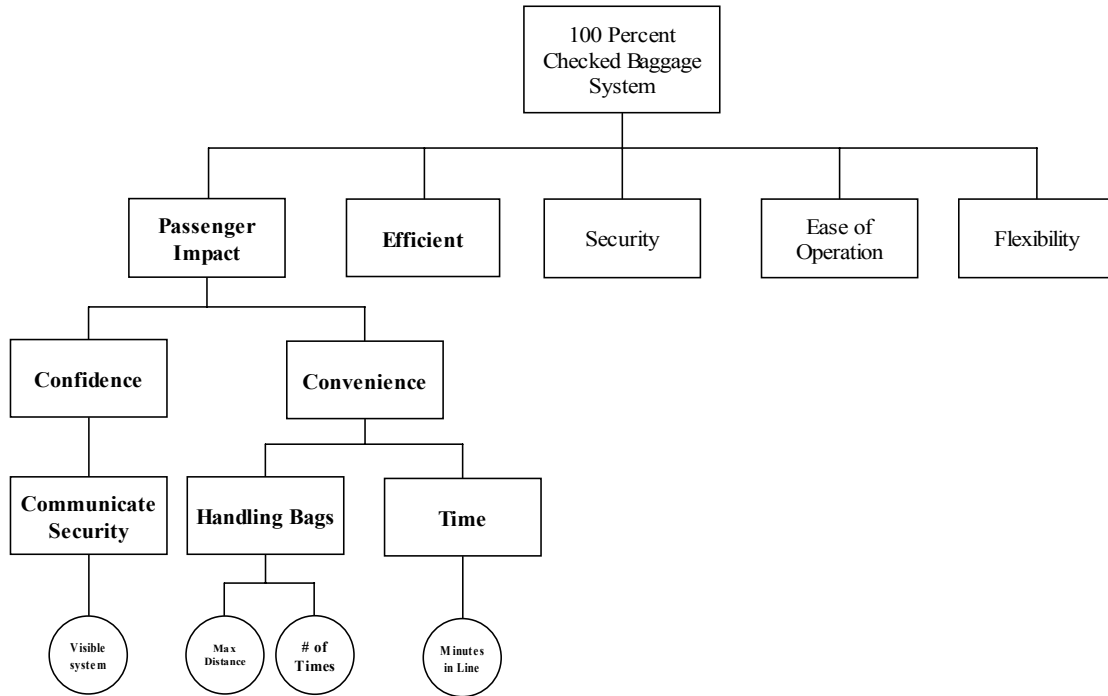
100 Percent Checked Baggage System

Passenger Impact

Efficient

Security

Ease of Operation

Flexibility

Confidence

Convenience

Communicate Security

Handling Bags

Time

Visible system

Max Distance

# of Times

Minutes in Line